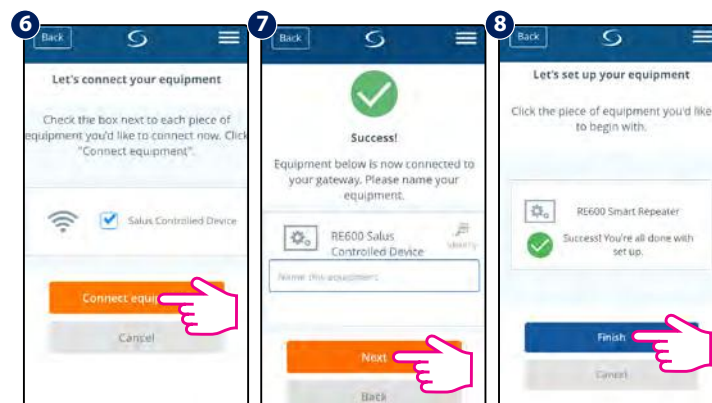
6

Back

Let's connect your equipment

Check the box next to each piece of equipment you'd like to connect now. Click "Connect equipment".

Salus Controlled Device

Connect equi

Cancel

7

Back

Success!

Equipment below is now connected to your gateway. Please name your equipment.

RE600 Salus Controlled Device

Identify

Name this equipment

Next

Back

8

Back

Let's set up your equipment

Click the piece of equipment you'd like to begin with.

RE600 Smart Repeater

Success! You're all done with set up.

Finish

Cancel